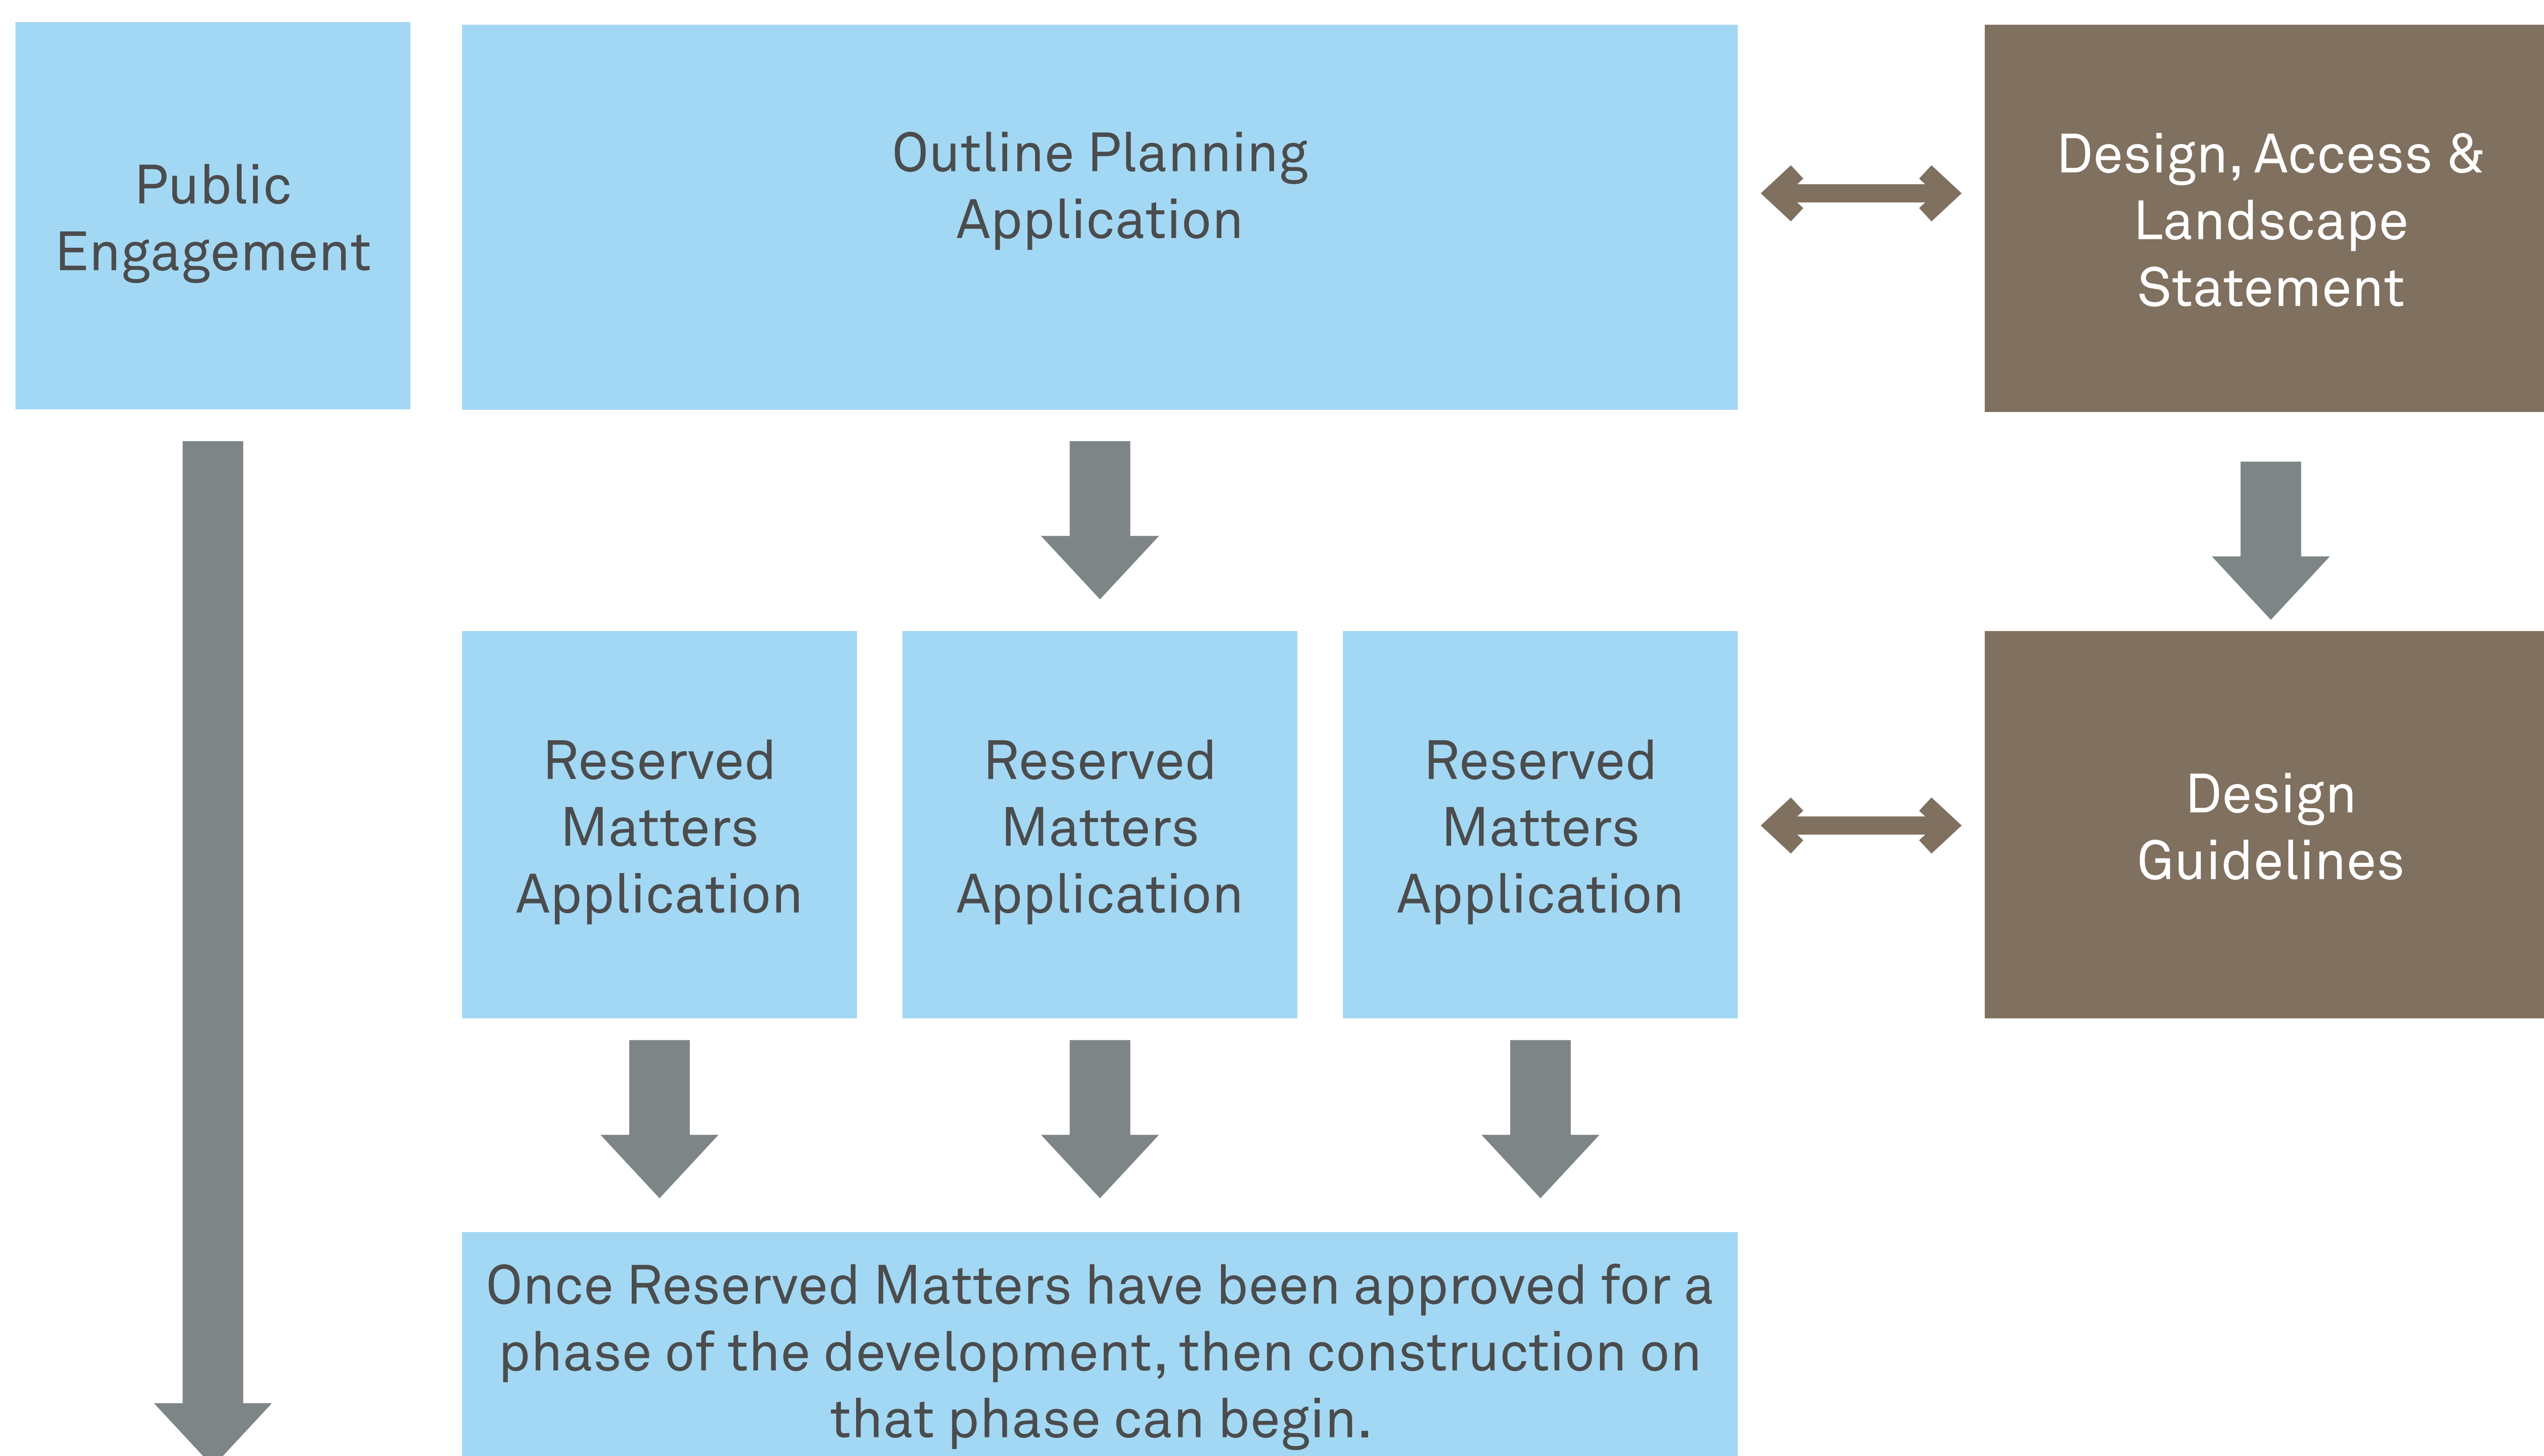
Public Engagement

Outline Planning Application

Design, Access & Landscape Statement

Reserved Matters Application

Reserved Matters Application

Reserved Matters Application

Design Guidelines

Once Reserved Matters have been approved for a phase of the development, then construction on that phase can begin.